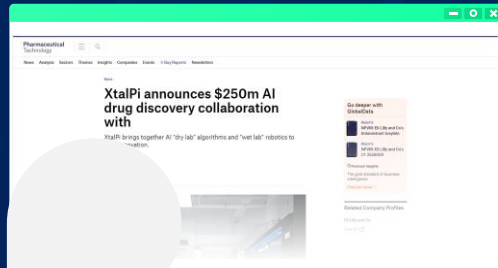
Pharmaceutical Technology

News Analysis Sectors Themes Insights Companies Events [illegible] Newsletters

News

XtalPi announces $250m AI drug discovery collaboration with

XtalPi brings together AI "dry lab" algorithms and "wet lab" robotics to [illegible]ovation.

Go deeper with GlobalData

Reports

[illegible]

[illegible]

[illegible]

Related Company Profiles